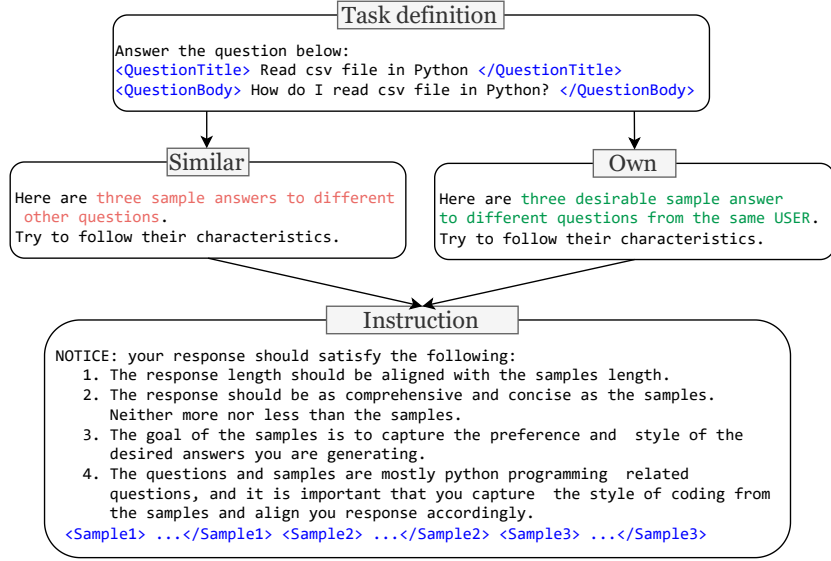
Task definition

Answer the question below:
<QuestionTitle> Read csv file in Python </QuestionTitle>
<QuestionBody> How do I read csv file in Python? </QuestionBody>

Similar

Here are three sample answers to different other questions.
Try to follow their characteristics.

Own

Here are three desirable sample answer to different questions from the same USER.
Try to follow their characteristics.

Instruction

NOTICE: your response should satisfy the following:
1. The response length should be aligned with the samples length.
2. The response should be as comprehensive and concise as the samples. Neither more nor less than the samples.
3. The goal of the samples is to capture the preference and style of the desired answers you are generating.
4. The questions and samples are mostly python programming related questions, and it is important that you capture the style of coding from the samples and align you response accordingly.
<Sample1> ...</Sample1> <Sample2> ...</Sample2> <Sample3> ...</Sample3>